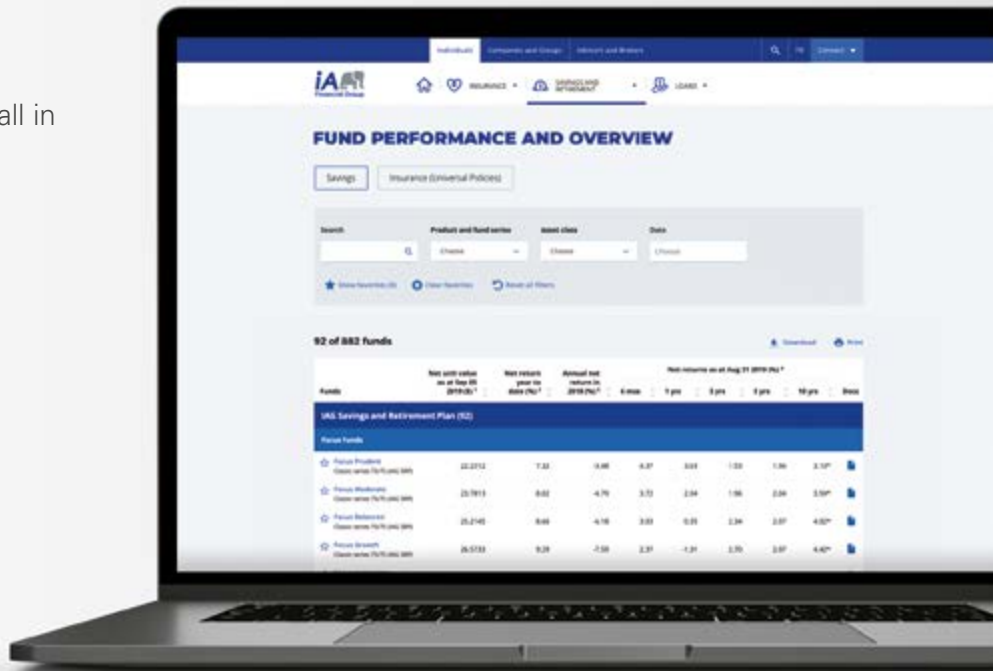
all in

Individuals Companies and Groups Advisors and Brokers FR Connect

iA Financial Group

INSURANCE SAVINGS AND RETIREMENT LOANS

FUND PERFORMANCE AND OVERVIEW

Savings Insurance (Universal Policies)

Search Product and fund series Asset class Date

Choose Choose Choose

Show favorites (0) Clear favorites Reset all filters

92 of 882 funds

Download Print

| Funds | Net unit value as at Sep 05 2019 ($) | Net return year to date (%) | Annual net return in 2018 (%) | 6 mos | 1 yrs | 3 yrs | 5 yrs | 10 yrs | Docs |
|---|---|---|---|---|---|---|---|---|---|
| IAG Savings and Retirement Plan (92) | | | | | | | | | |
| Focus funds | | | | | | | | | |
| Focus Prudent | 22.2712 | 7.32 | -3.86 | 4.37 | 3.03 | 1.53 | 1.96 | 3.10* | |
| Focus Moderate | 23.7813 | 8.02 | -4.75 | 3.72 | 2.54 | 1.98 | 2.04 | 3.58* | |
| Focus Balanced | 25.2145 | 8.66 | -6.18 | 3.03 | 0.35 | 2.34 | 2.07 | 4.02* | |
| Focus Growth | 26.5733 | 9.29 | -7.58 | 2.37 | -1.31 | 2.70 | 2.07 | 4.42* | |

Net returns as at Aug 31 2019 (%)